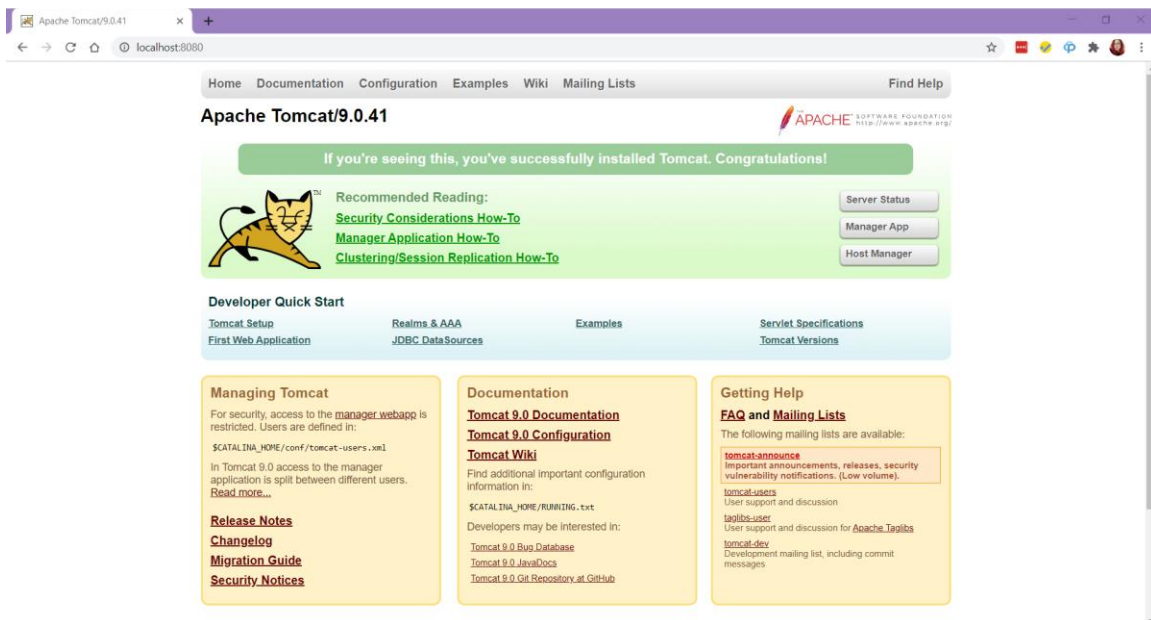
Apache Tomcat/9.0.41 ×
localhost:8080

Home Documentation Configuration Examples Wiki Mailing Lists Find Help

Apache Tomcat/9.0.41

APACHE SOFTWARE FOUNDATION http://www.apache.org/

If you're seeing this, you've successfully installed Tomcat. Congratulations!

Recommended Reading:
Security Considerations How-To
Manager Application How-To
Clustering/Session Replication How-To

Server Status
Manager App
Host Manager

Developer Quick Start

| Tomcat Setup | Realms & AAA | Examples | Servlet Specifications |
|---|---|---|---|
| First Web Application | JDBC DataSources | | Tomcat Versions |

Managing Tomcat

For security, access to the manager webapp is restricted. Users are defined in:

$CATALINA_HOME/conf/tomcat-users.xml

In Tomcat 9.0 access to the manager application is split between different users. Read more...

Release Notes
Changelog
Migration Guide
Security Notices

Documentation

Tomcat 9.0 Documentation
Tomcat 9.0 Configuration
Tomcat Wiki

Find additional important configuration information in:

$CATALINA_HOME/RUNNING.txt

Developers may be interested in:

Tomcat 9.0 Bug Database
Tomcat 9.0 JavaDocs
Tomcat 9.0 Git Repository at GitHub

Getting Help

FAQ and Mailing Lists

The following mailing lists are available:

tomcat-announce
Important announcements, releases, security vulnerability notifications. (Low volume).

tomcat-users
User support and discussion

taglibs-user
User support and discussion for Apache Taglibs

tomcat-dev
Development mailing list, including commit messages